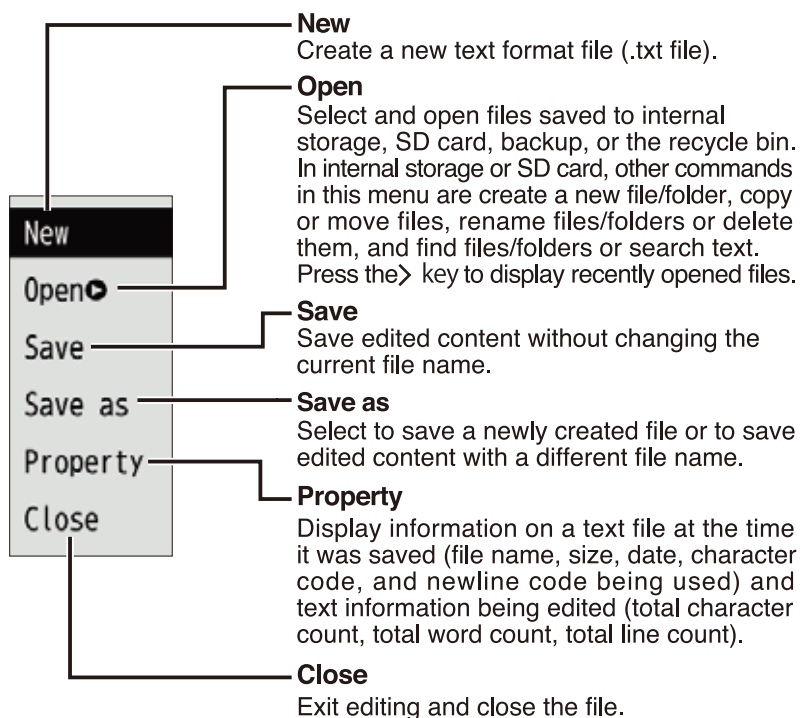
New
Open
Save
Save as
Property
Close

New
Create a new text format file (.txt file).

Open
Select and open files saved to internal storage, SD card, backup, or the recycle bin. In internal storage or SD card, other commands in this menu are create a new file/folder, copy or move files, rename files/folders or delete them, and find files/folders or search text. Press the > key to display recently opened files.

Save
Save edited content without changing the current file name.

Save as
Select to save a newly created file or to save edited content with a different file name.

Property
Display information on a text file at the time it was saved (file name, size, date, character code, and newline code being used) and text information being edited (total character count, total word count, total line count).

Close
Exit editing and close the file.